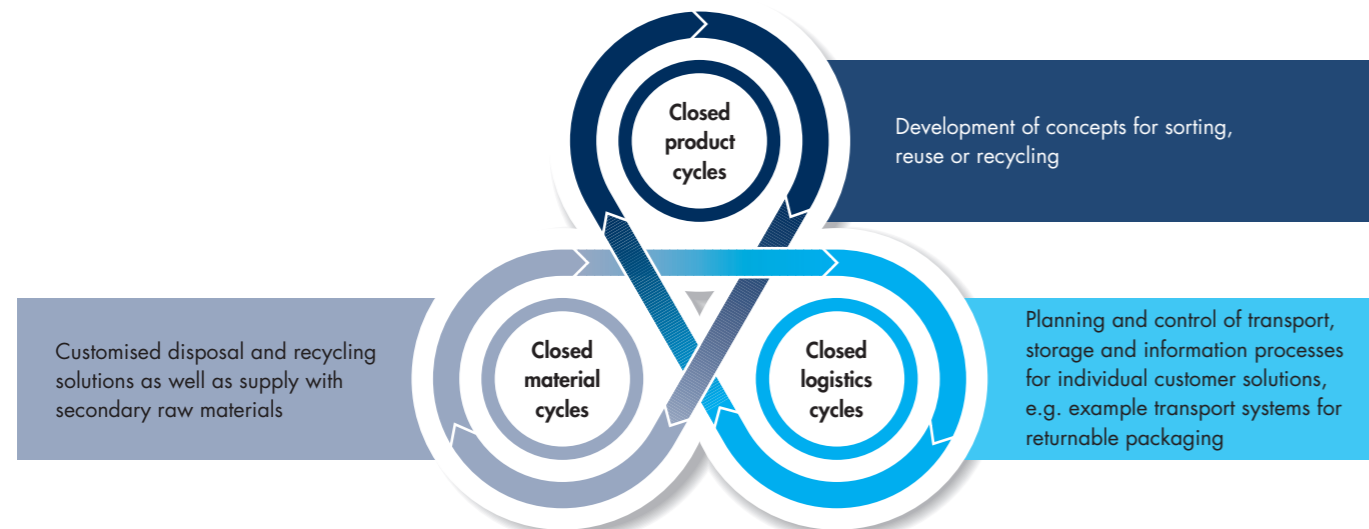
Closed product cycles

Development of concepts for sorting, reuse or recycling

Customised disposal and recycling solutions as well as supply with secondary raw materials

Closed material cycles

Closed logistics cycles

Planning and control of transport, storage and information processes for individual customer solutions, e.g. example transport systems for returnable packaging